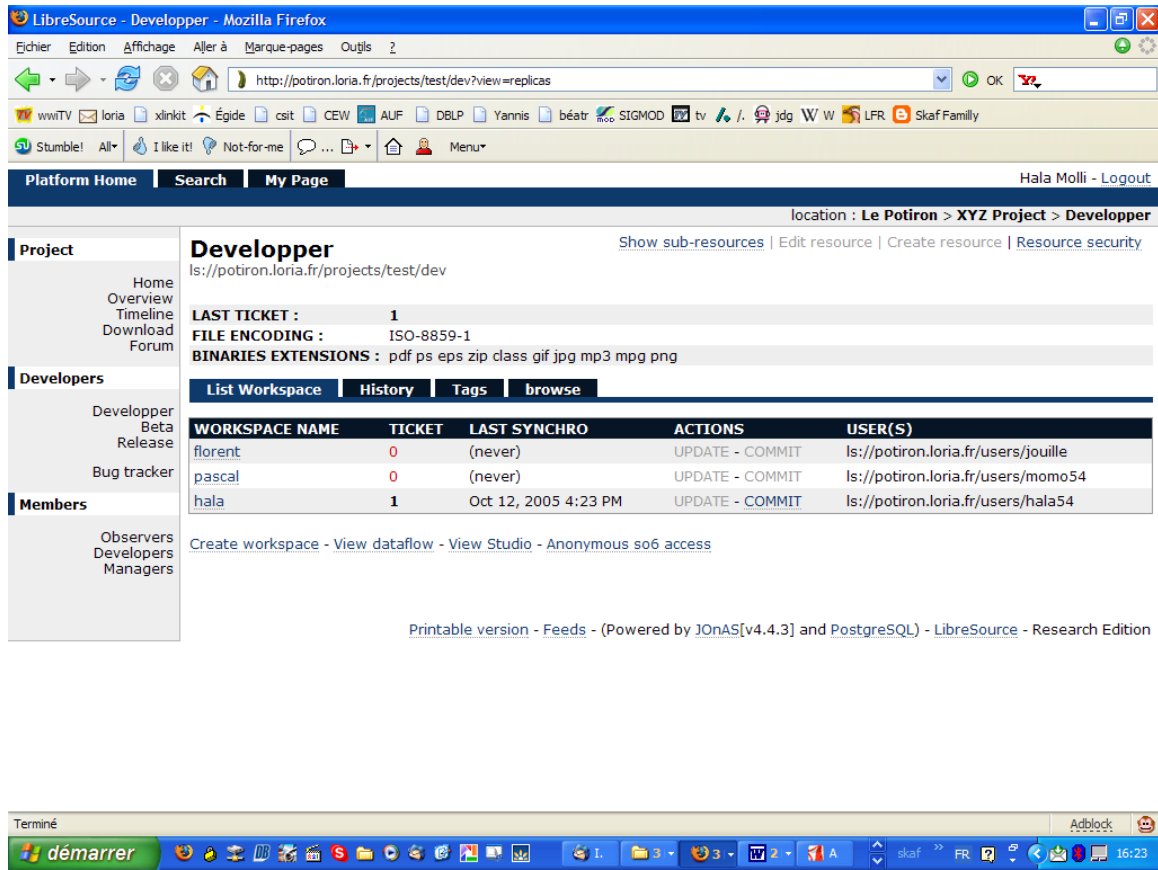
LibreSource - Developer - Mozilla Firefox

Fichier Edition Affichage Aller à Marque-pages Outils ?

http://potiron.loria.fr/projects/test/dev?view=replicas

OK

wwiTV loria xlinkit Égide csit CEW AUF DBLP Yannis béatr SIGMOD tv /. jdg W W LFR Skaf Family

Stumble! All I like it! Not-for-me ... Menu

Platform Home Search My Page

Hala Molli - Logout

location : Le Potiron > XYZ Project > Developper

Project

Home
Overview
Timeline
Download
Forum

Developers

Developper
Beta
Release

Bug tracker

Members

Observers
Developers
Managers

Developper
ls://potiron.loria.fr/projects/test/dev

Show sub-resources | Edit resource | Create resource | Resource security

| | |
|---|---|
| LAST TICKET : | 1 |
| FILE ENCODING : | ISO-8859-1 |
| BINARIES EXTENSIONS : | pdf ps eps zip class gif jpg mp3 mpg png |

List Workspace History Tags browse

| WORKSPACE NAME | TICKET | LAST SYNCHRO | ACTIONS | USER(S) |
|---|---|---|---|---|
| florent | 0 | (never) | UPDATE - COMMIT | ls://potiron.loria.fr/users/jouille |
| pascal | 0 | (never) | UPDATE - COMMIT | ls://potiron.loria.fr/users/momo54 |
| hala | 1 | Oct 12, 2005 4:23 PM | UPDATE - COMMIT | ls://potiron.loria.fr/users/hala54 |

Create workspace - View dataflow - View Studio - Anonymous so6 access

Printable version - Feeds - (Powered by JOnAS[v4.4.3] and PostgreSQL) - LibreSource - Research Edition

Terminé

Adblock

démarrer

I. 3 3 2 A

skaf FR 16:23